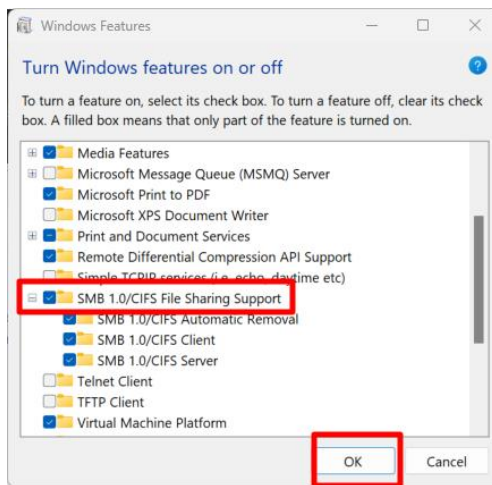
Windows Features

Turn Windows features on or off

To turn a feature on, select its check box. To turn a feature off, clear its check box. A filled box means that only part of the feature is turned on.

Media Features
Microsoft Message Queue (MSMQ) Server
Microsoft Print to PDF
Microsoft XPS Document Writer
Print and Document Services
Remote Differential Compression API Support
Simple TCPIP services (i.e. echo, daytime etc)
SMB 1.0/CIFS File Sharing Support
SMB 1.0/CIFS Automatic Removal
SMB 1.0/CIFS Client
SMB 1.0/CIFS Server
Telnet Client
TFTP Client
Virtual Machine Platform

OK
Cancel